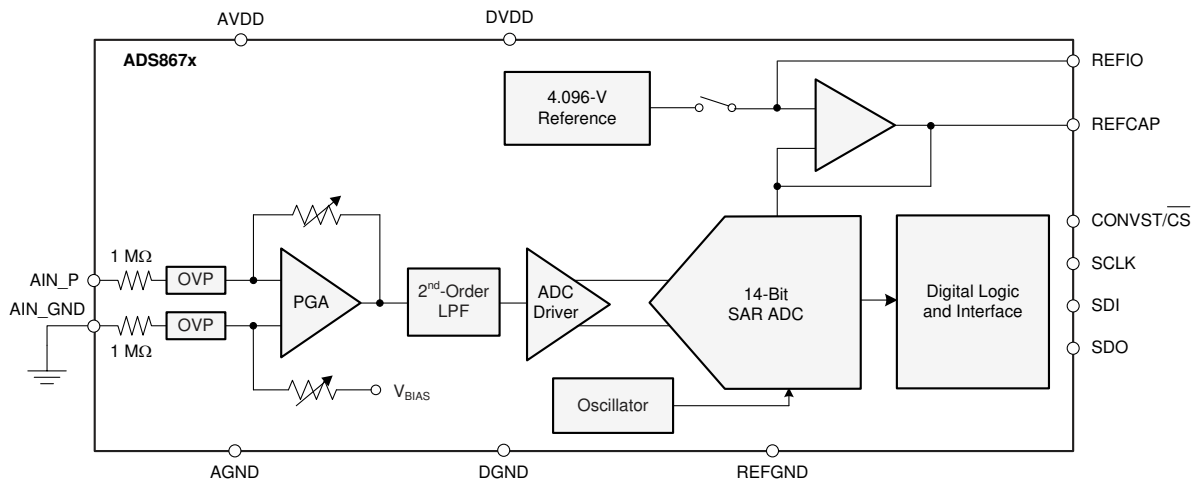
AVDD
DVDD
ADS867x
REFIO
4.096-V Reference
REFCAP
CONVST/$\overline{CS}$
SCLK
SDI
SDO
1 MΩ
OVP
AIN_P
AIN_GND
OVP
1 MΩ
PGA
2$^{nd}$-Order LPF
ADC Driver
14-Bit SAR ADC
Digital Logic and Interface
V$_{BIAS}$
Oscillator
AGND
DGND
REFGND